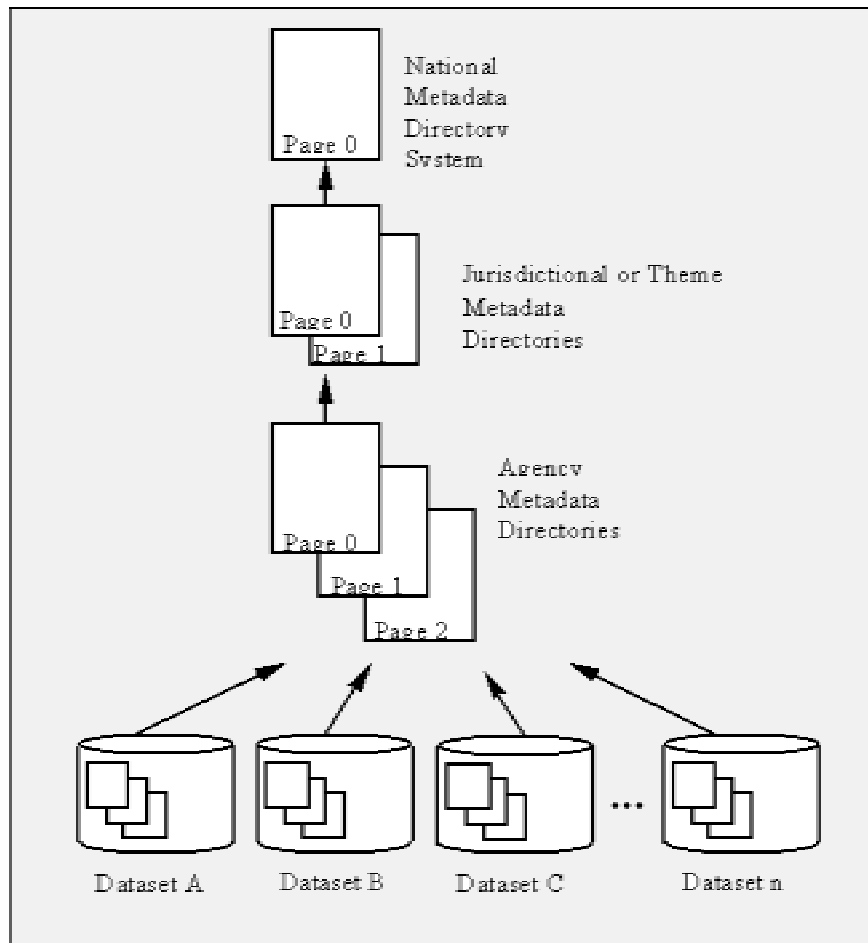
Page 0

National Metadata Directory System

Page 0

Page 1

Jurisdictional or Theme Metadata Directories

Page 0

Page 1

Page 2

Agency Metadata Directories

Dataset A

Dataset B

Dataset C

...

Dataset n